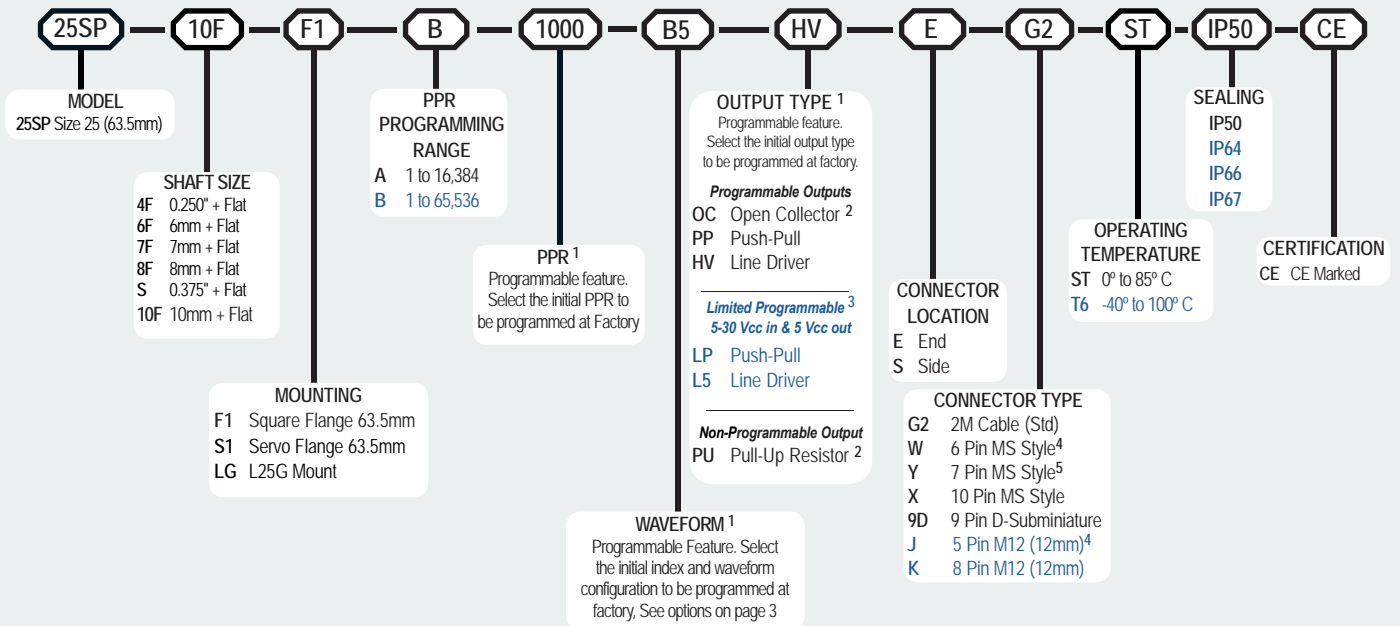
25SP – 10F – F1 – B – 1000 – B5 – HV – E – G2 – ST – IP50 – CE

MODEL
25SP Size 25 (63.5mm)

SHAFT SIZE
4F 0.250" + Flat
6F 6mm + Flat
7F 7mm + Flat
8F 8mm + Flat
S 0.375" + Flat
10F 10mm + Flat

MOUNTING
F1 Square Flange 63.5mm
S1 Servo Flange 63.5mm
LG L25G Mount

PPR PROGRAMMING RANGE
A 1 to 16,384
B 1 to 65,536

PPR $^1$
Programmable feature. Select the initial PPR to be programmed at Factory

WAVEFORM $^1$
Programmable Feature. Select the initial index and waveform configuration to be programmed at factory, See options on page 3

OUTPUT TYPE $^1$
Programmable feature. Select the initial output type to be programmed at factory.

Programmable Outputs
OC Open Collector $^2$
PP Push-Pull
HV Line Driver

Limited Programmable $^3$
5-30 Vcc in & 5 Vcc out
LP Push-Pull
L5 Line Driver

Non-Programmable Output
PU Pull-Up Resistor $^2$

CONNECTOR LOCATION
E End
S Side

CONNECTOR TYPE
G2 2M Cable (Std)
W 6 Pin MS Style$^4$
Y 7 Pin MS Style$^5$
X 10 Pin MS Style
9D 9 Pin D-Subminiature
J 5 Pin M12 (12mm)$^4$
K 8 Pin M12 (12mm)

OPERATING TEMPERATURE
ST 0º to 85º C
T6 -40º to 100º C

SEALING
IP50
IP64
IP66
IP67

CERTIFICATION
CE CE Marked